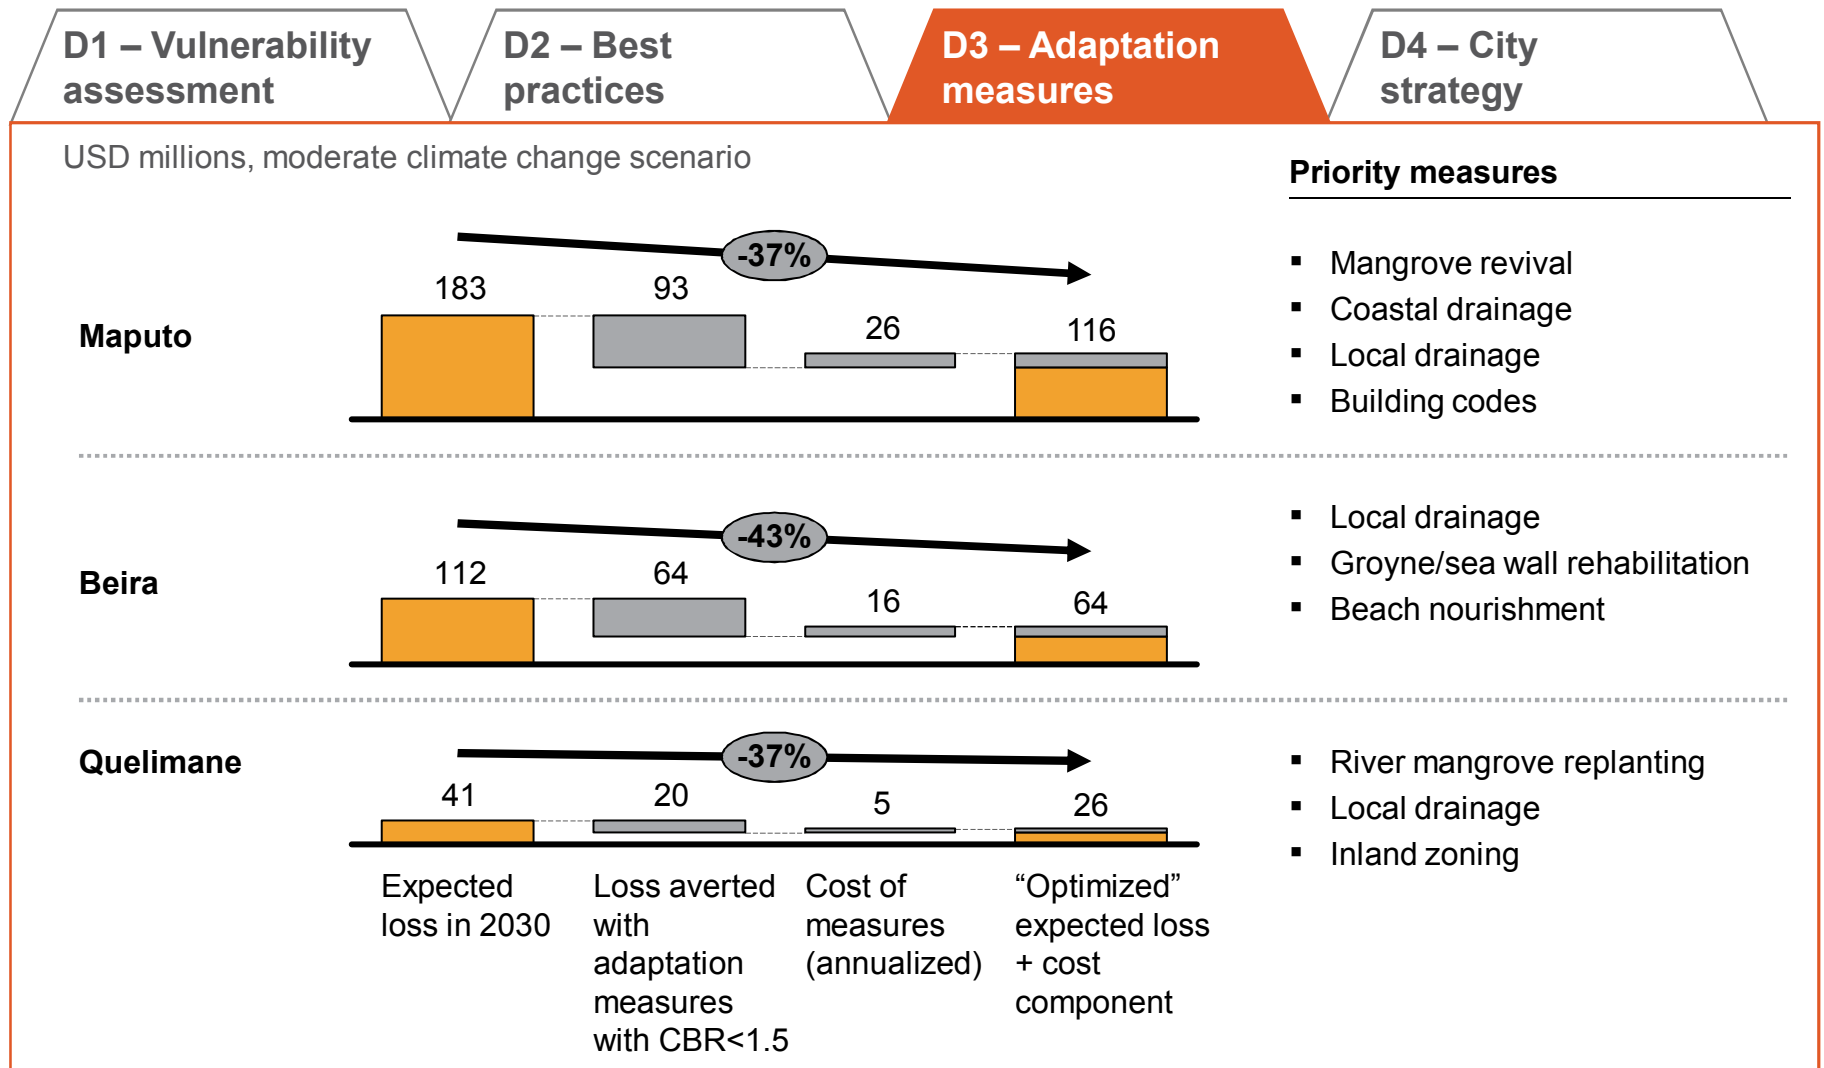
D1 – Vulnerability assessment

D2 – Best practices

D3 – Adaptation measures

D4 – City strategy

USD millions, moderate climate change scenario

Priority measures

Maputo

-37%

183

93

26

116

- Mangrove revival
- Coastal drainage
- Local drainage
- Building codes

Beira

-43%

112

64

16

64

- Local drainage
- Groyne/sea wall rehabilitation
- Beach nourishment

Quelimane

-37%

41

20

5

26

- River mangrove replanting
- Local drainage
- Inland zoning

Expected loss in 2030

Loss averted with adaptation measures with CBR<1.5

Cost of measures (annualized)

“Optimized” expected loss + cost component